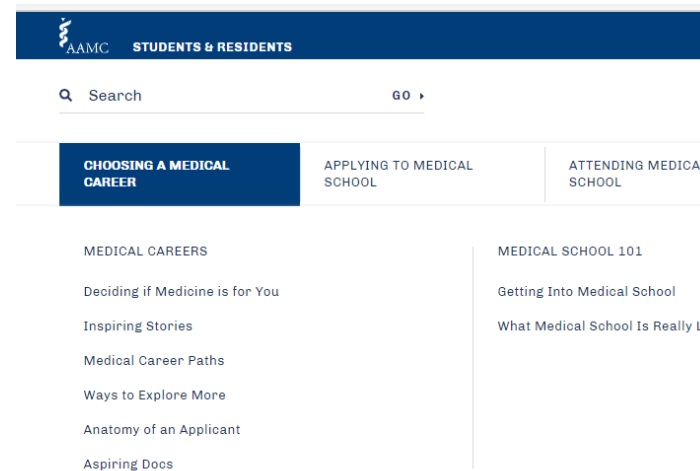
AAMC STUDENTS & RESIDENTS

Search GO ›

CHOOSING A MEDICAL CAREER

APPLYING TO MEDICAL SCHOOL

ATTENDING MEDICA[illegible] SCHOOL

MEDICAL CAREERS

Deciding if Medicine is for You

Inspiring Stories

Medical Career Paths

Ways to Explore More

Anatomy of an Applicant

Aspiring Docs

MEDICAL SCHOOL 101

Getting Into Medical School

What Medical School Is Really L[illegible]